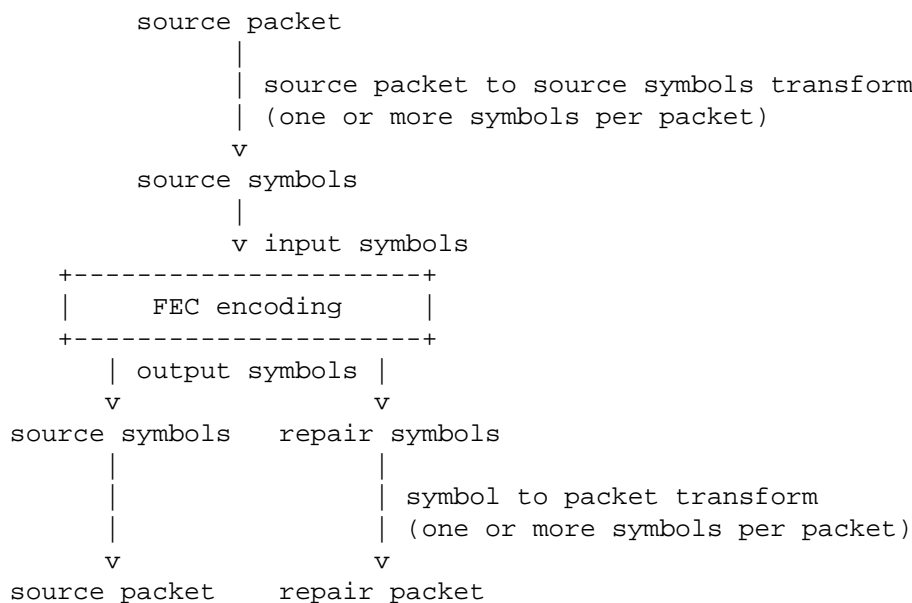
source packet

source packet to source symbols transform
(one or more symbols per packet)

source symbols

input symbols

FEC encoding

output symbols

source symbols

repair symbols

symbol to packet transform
(one or more symbols per packet)

source packet

repair packet